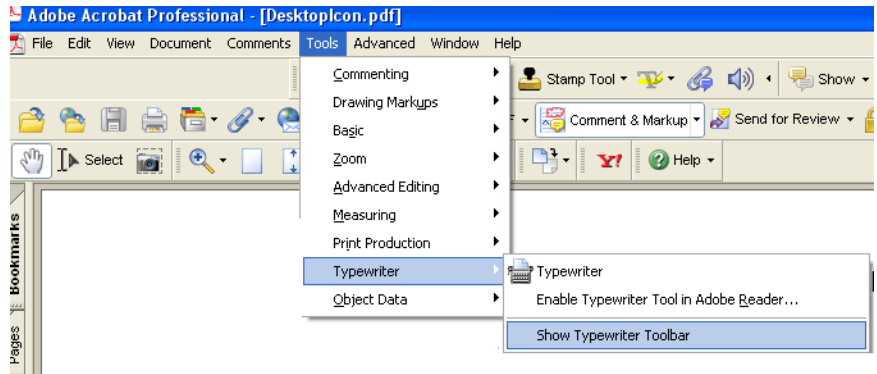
Adobe Acrobat Professional - [DesktopIcon.pdf]

File Edit View Document Comments Tools Advanced Window Help

Commenting
Drawing Markups
Basic
Zoom
Advanced Editing
Measuring
Print Production
Typewriter
Object Data

Stamp Tool
Show
Comment & Markup
Send for Review
Select
Help

Typewriter
Enable Typewriter Tool in Adobe Reader...
Show Typewriter Toolbar

Bookmarks
Pages